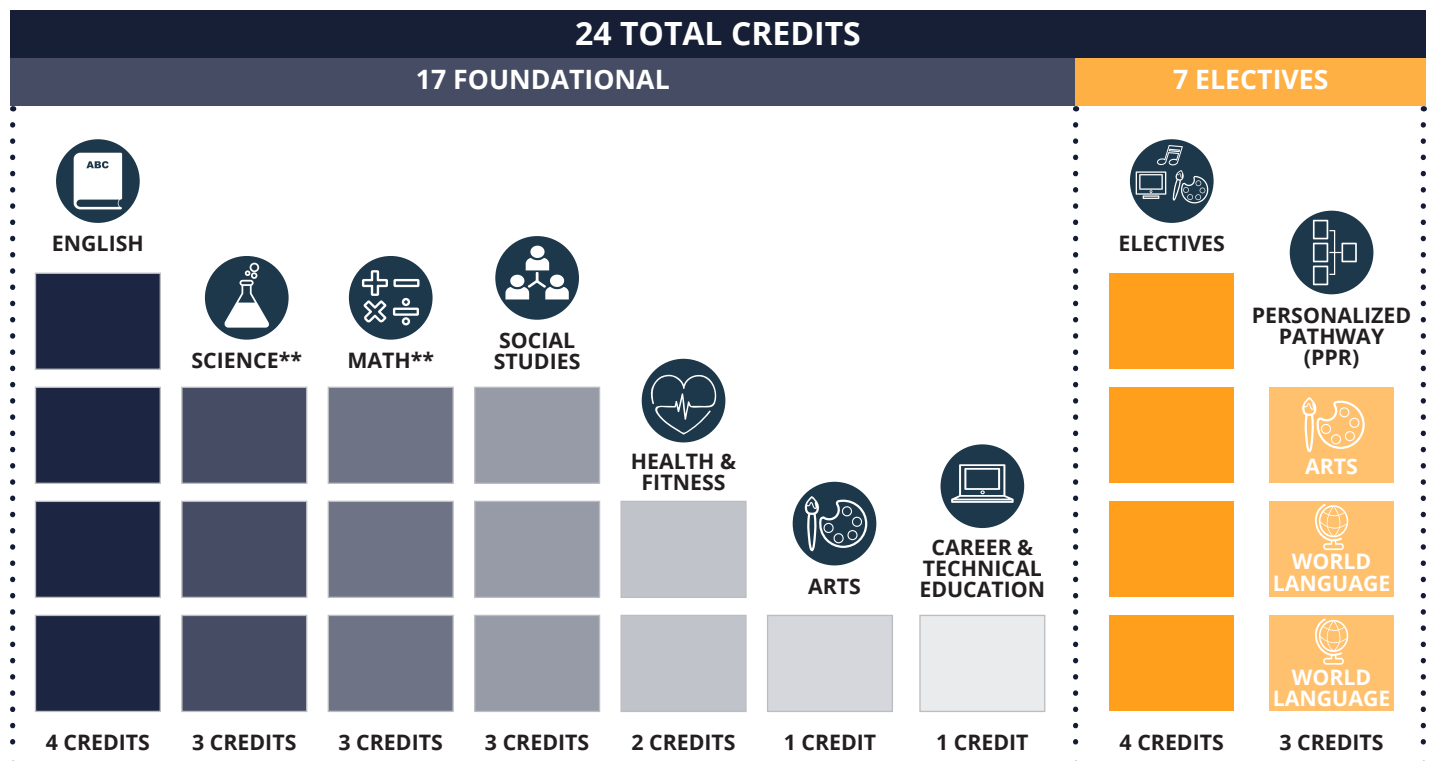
24 TOTAL CREDITS

17 FOUNDATIONAL

7 ELECTIVES

ABC

ENGLISH

SCIENCE**

MATH**

SOCIAL STUDIES

HEALTH & FITNESS

ARTS

CAREER & TECHNICAL EDUCATION

ELECTIVES

PERSONALIZED PATHWAY (PPR)

ARTS

WORLD LANGUAGE

WORLD LANGUAGE

4 CREDITS

3 CREDITS

3 CREDITS

3 CREDITS

2 CREDITS

1 CREDIT

1 CREDIT

4 CREDITS

3 CREDITS